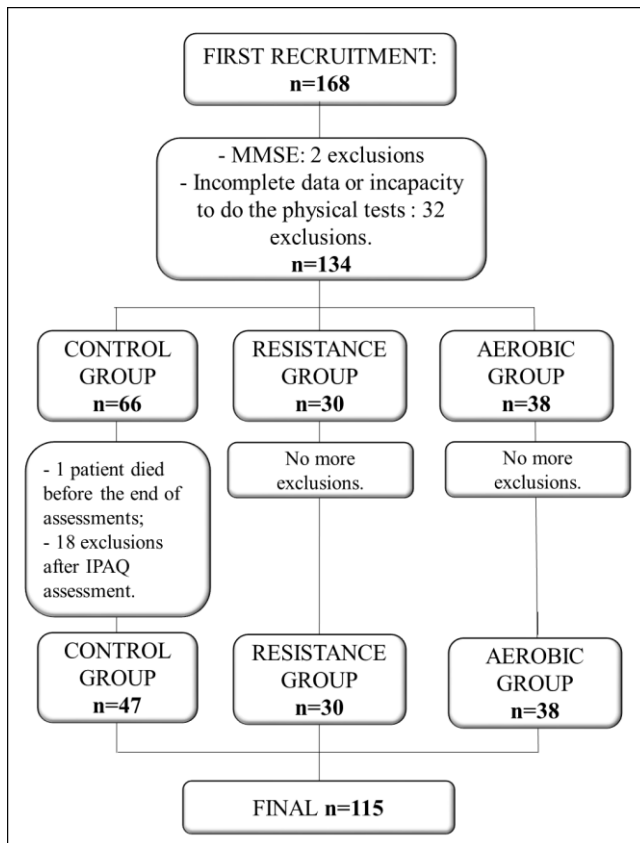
FIRST RECRUITMENT:
n=168

- MMSE: 2 exclusions
- Incomplete data or incapacity to do the physical tests : 32 exclusions.
n=134

CONTROL GROUP
n=66

RESISTANCE GROUP
n=30

AEROBIC GROUP
n=38

- 1 patient died before the end of assessments;
- 18 exclusions after IPAQ assessment.

No more exclusions.

No more exclusions.

CONTROL GROUP
n=47

RESISTANCE GROUP
n=30

AEROBIC GROUP
n=38

FINAL n=115